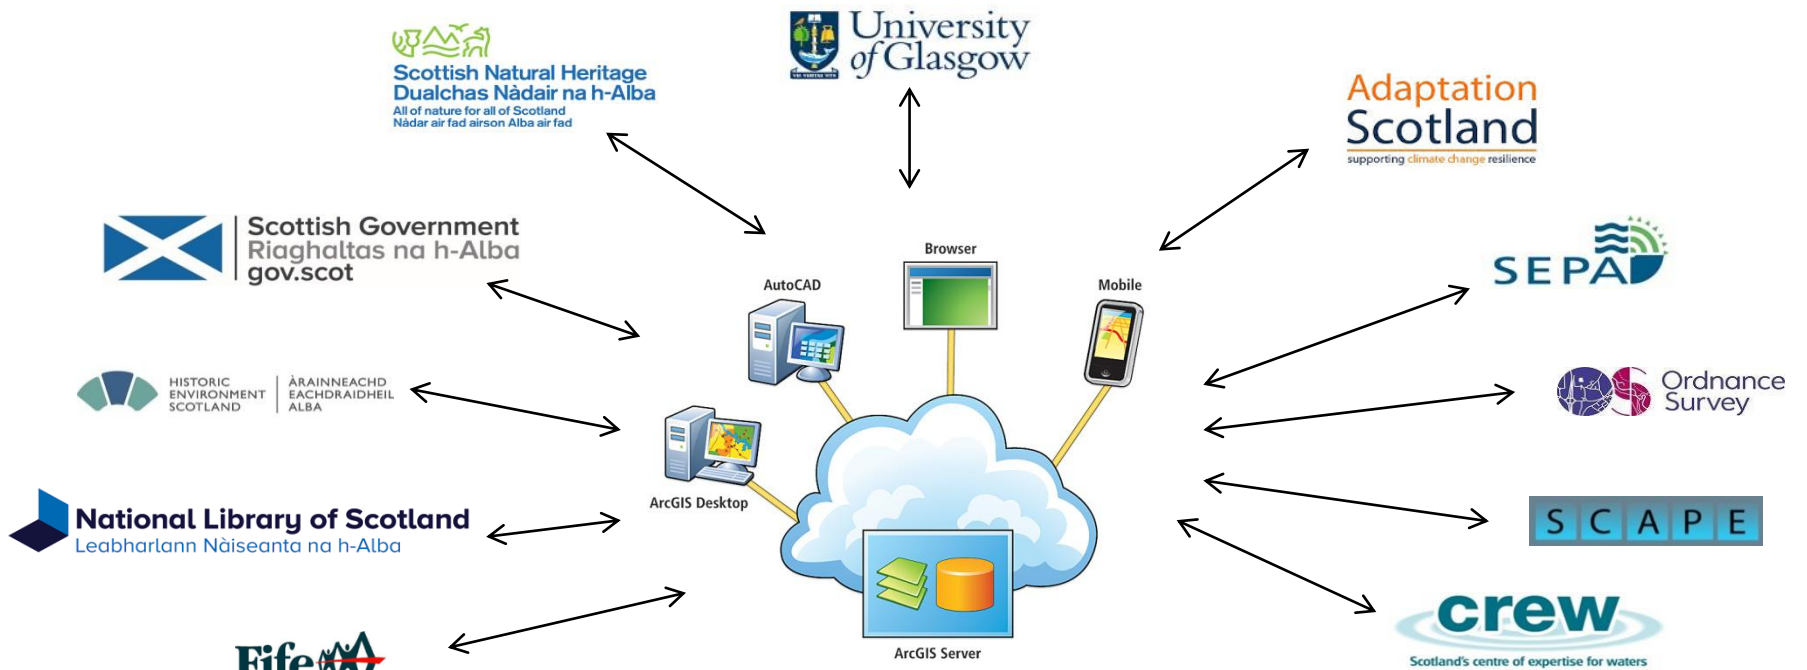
Scottish Natural Heritage
Dualchas Nàdair na h-Alba
All of nature for all of Scotland
Nàdar air fad airson Alba air fad

University of Glasgow

Adaptation Scotland
supporting climate change resilience

Scottish Government
Riaghaltas na h-Alba
gov.scot

Browser

AutoCAD

Mobile

SEPA

HISTORIC ENVIRONMENT SCOTLAND
ÀRAINNEACHD EACHDRAIDHEIL ALBA

Ordnance Survey

ArcGIS Desktop

National Library of Scotland
Leabharlann Nàiseanta na h-Alba

SCAPE

ArcGIS Server

crew
Scotland's centre of expertise for waters

Fife